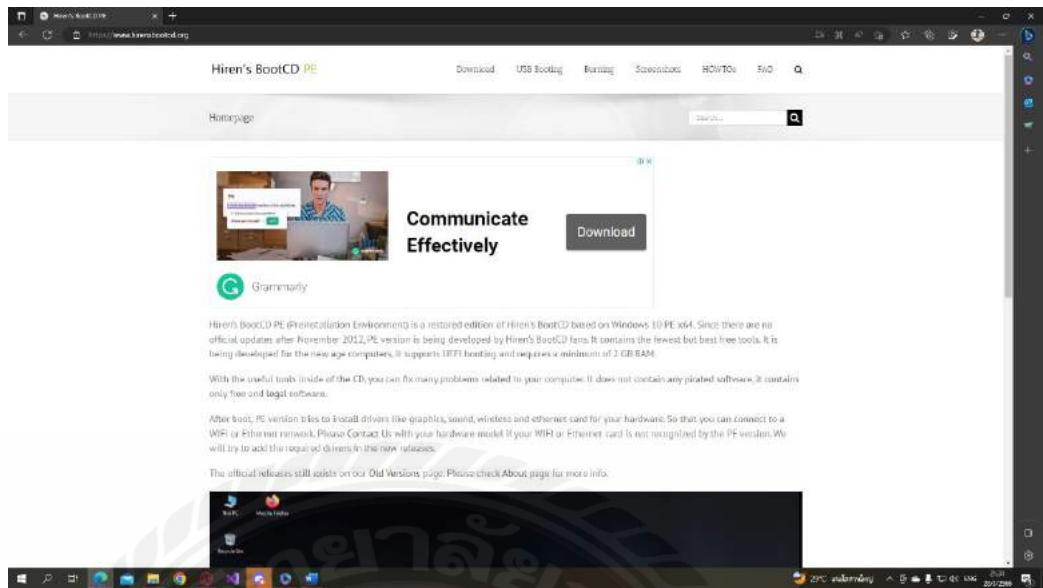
Hiren's BootCD PE

https://www.hirensbootcd.org

Hiren's BootCD PE

Download USB Booting Burning Screenshots HOWTOs FAQ

Homepage

Search...

Communicate Effectively

Download

Grammarly

Hiren's BootCD PE (Preinstallation Environment) is a restored edition of Hiren's BootCD based on Windows 10 PE x64. Since there are no official updates after November 2012, PE version is being developed by Hiren's BootCD fans. It contains the fewest but best free tools. It is being developed for the new age computers, it supports UEFI booting and requires a minimum of 2 GB RAM.

With the useful tools inside of the CD, you can fix many problems related to your computer. It does not contain any pirated software, it contains only free and legal software.

After boot, PE version tries to install drivers like graphics, sound, wireless and ethernet card for your hardware. So that you can connect to a WIFI or Ethernet network. Please Contact Us with your hardware model if your WIFI or Ethernet card is not recognized by the PE version. We will try to add the required drivers in the new releases.

The official releases still exists on our Old Versions page. Please check About page for more info.

This PC Mozilla Firefox

Recycle Bin

29°C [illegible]

ENG